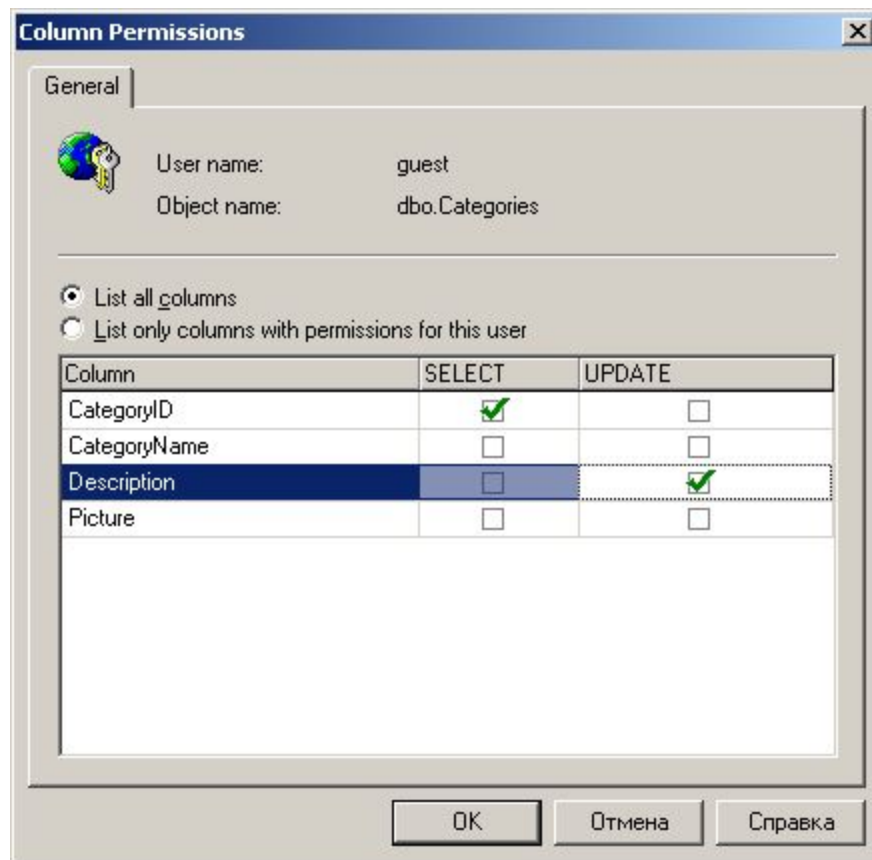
Column Permissions

General

User name: guest
Object name: dbo.Categories

List all columns
List only columns with permissions for this user

| Column | SELECT | UPDATE |
|---|---|---|
| CategoryID | ✓ | ☐ |
| CategoryName | ☐ | ☐ |
| Description | ☐ | ✓ |
| Picture | ☐ | ☐ |

OK Отмена Справка